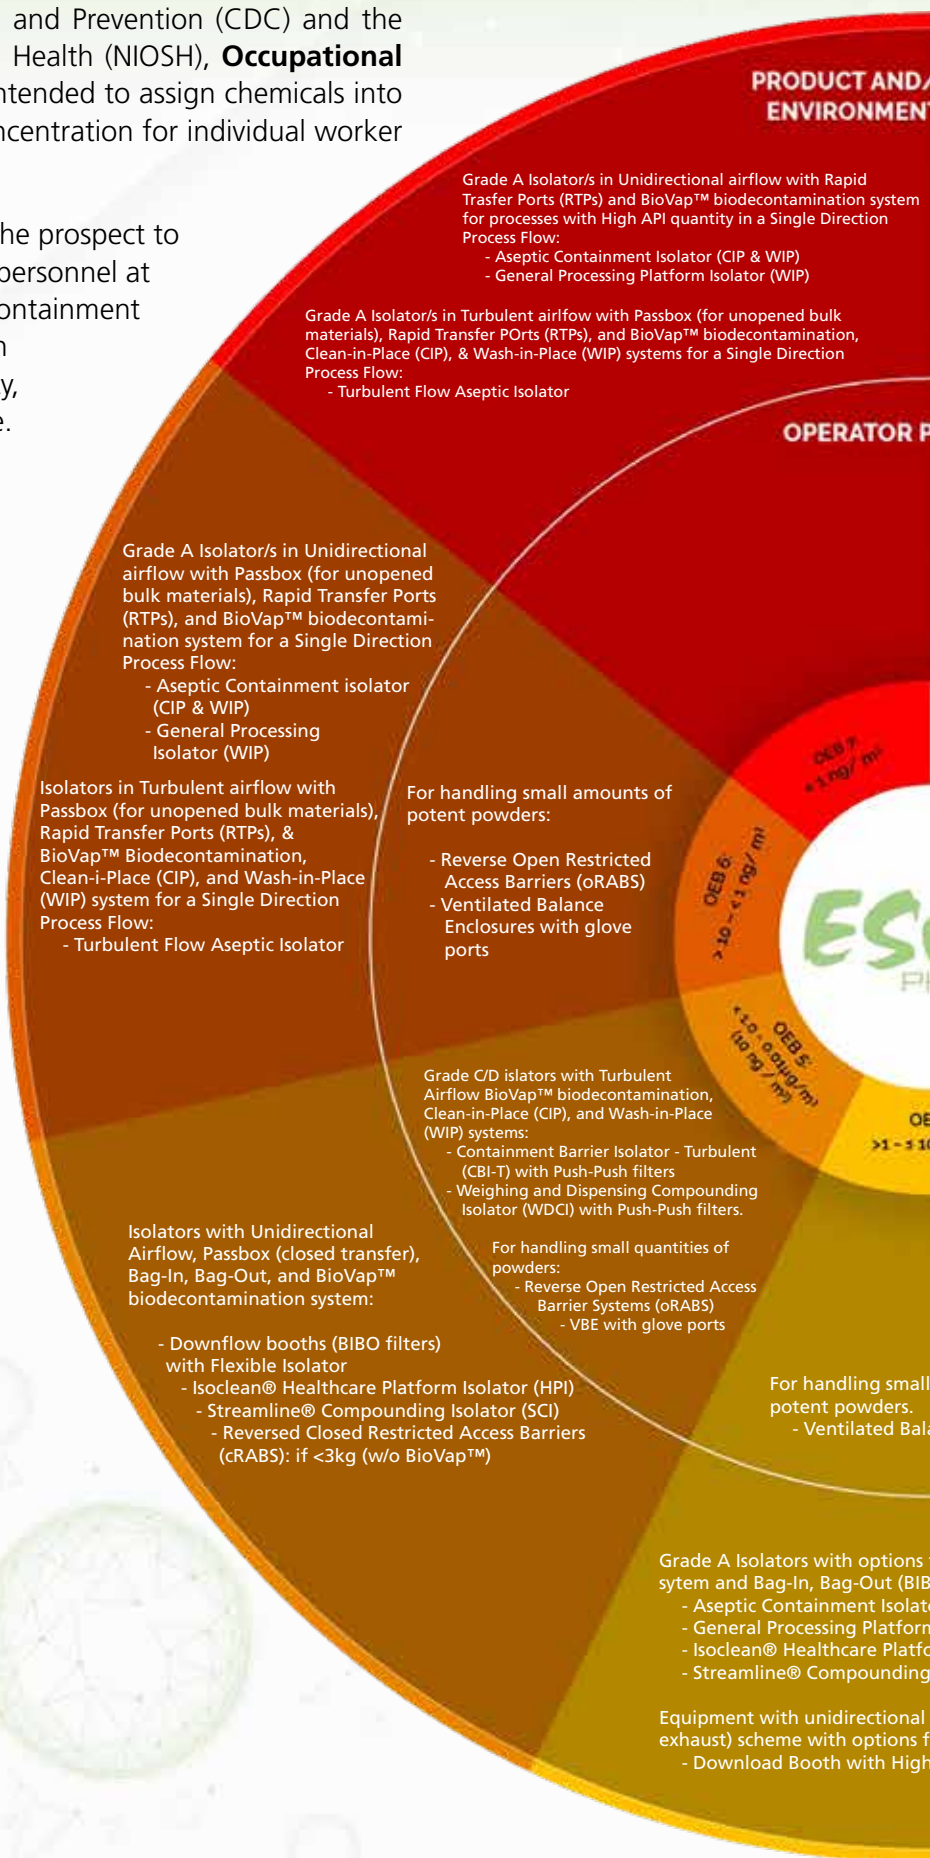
and Prevention (CDC) and the Health (NIOSH), **Occupational** ntended to assign chemicals into ncentration for individual worker

he prospect to personnel at ontainment n y, e.

PRODUCT AND/ ENVIRONMENT

Grade A Isolator/s in Unidirectional airflow with Rapid Trasfer Ports (RTPs) and BioVap™ biodecontamination system for processes with High API quantity in a Single Direction Process Flow:
- Aseptic Containment Isolator (CIP & WIP)
- General Processing Platform Isolator (WIP)

Grade A Isolator/s in Turbulent airflow with Passbox (for unopened bulk materials), Rapid Transfer POrts (RTPs), and BioVap™ biodecontamination, Clean-in-Place (CIP), & Wash-in-Place (WIP) systems for a Single Direction Process Flow:
- Turbulent Flow Aseptic Isolator

OPERATOR P

Grade A Isolator/s in Unidirectional airflow with Passbox (for unopened bulk materials), Rapid Transfer Ports (RTPs), and BioVap™ biodecontamination system for a Single Direction Process Flow:
- Aseptic Containment isolator (CIP & WIP)
- General Processing Isolator (WIP)

Isolators in Turbulent airflow with Passbox (for unopened bulk materials), Rapid Transfer Ports (RTPs), & BioVap™ Biodecontamination, Clean-i-Place (CIP), and Wash-in-Place (WIP) system for a Single Direction Process Flow:
- Turbulent Flow Aseptic Isolator

For handling small amounts of potent powders:
- Reverse Open Restricted Access Barriers (oRABS)
- Ventilated Balance Enclosures with glove ports

OEB 7: < 1 ng/ m³

OEB 6: > 10 - < 1 ng/ m³

OEB 5: < 10 - 0.01µg/m³ (10 ng / m³)

ES
P

OE
>1 - ≤ 10

Grade C/D islators with Turbulent Airflow BioVap™ biodecontamination, Clean-in-Place (CIP), and Wash-in-Place (WIP) systems:
- Containment Barrier Isolator - Turbulent (CBI-T) with Push-Push filters
- Weighing and Dispensing Compounding Isolator (WDCI) with Push-Push filters.

For handling small quantities of powders:
- Reverse Open Restricted Access Barrier Systems (oRABS)
- VBE with glove ports

Isolators with Unidirectional Airflow, Passbox (closed transfer), Bag-In, Bag-Out, and BioVap™ biodecontamination system:

- Downflow booths (BIBO filters) with Flexible Isolator
- Isoclean® Healthcare Platform Isolator (HPI)
- Streamline® Compounding Isolator (SCI)
- Reversed Closed Restricted Access Barriers (cRABS): if <3kg (w/o BioVap™)

For handling small potent powders.
- Ventilated Bala

Grade A Isolators with options sytem and Bag-In, Bag-Out (BIB
- Aseptic Containment Isolat
- General Processing Platforn
- Isoclean® Healthcare Platfo
- Streamline® Compounding

Equipment with unidirectional exhaust) scheme with options f
- Download Booth with High